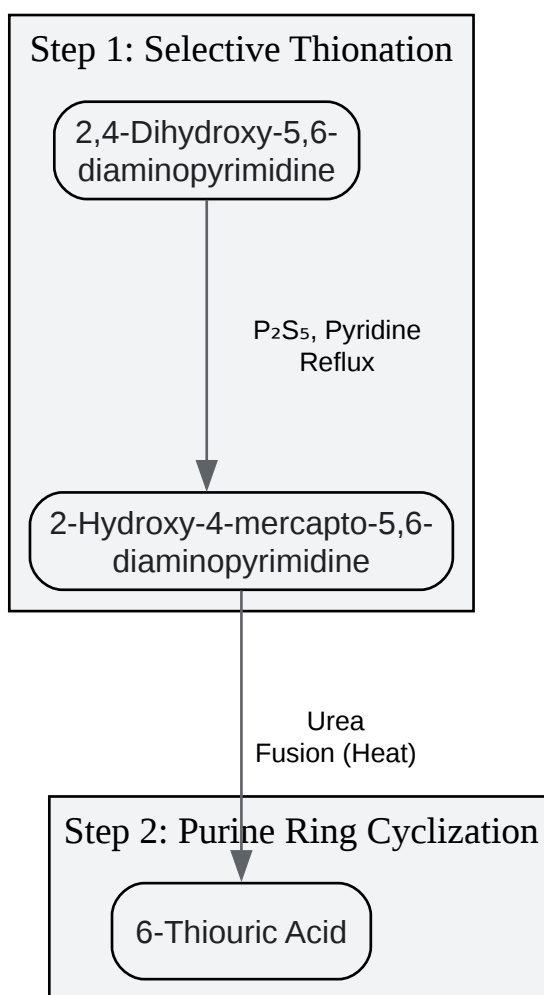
Step 1: Selective Thionation

2,4-Dihydroxy-5,6-diaminopyrimidine

$P_2S_5$, Pyridine
Reflux

2-Hydroxy-4-mercapto-5,6-diaminopyrimidine

Urea
Fusion (Heat)

Step 2: Purine Ring Cyclization

6-Thiouric Acid